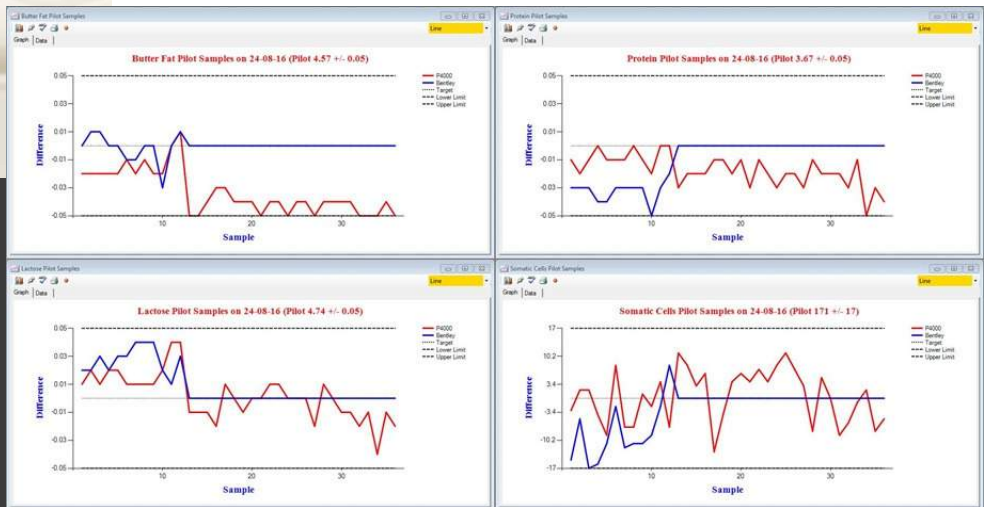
Butter Fat Pilot Samples
Graph | Data
Line
Butter Fat Pilot Samples on 24-08-16 (Pilot 4.57 +/- 0.05)
P4000
Bentley
Target
Lower Limit
Upper Limit
Difference
0.05
0.03
0.01
-0.01
-0.03
-0.05
10
20
30
Sample

Protein Pilot Samples
Graph | Data
Line
Protein Pilot Samples on 24-08-16 (Pilot 3.67 +/- 0.05)
P4000
Bentley
Target
Lower Limit
Upper Limit
Difference
0.05
0.03
0.01
-0.01
-0.03
-0.05
10
20
30
Sample

Lactose Pilot Samples
Graph | Data
Line
Lactose Pilot Samples on 24-08-16 (Pilot 4.74 +/- 0.05)
P4000
Bentley
Target
Lower Limit
Upper Limit
Difference
0.05
0.03
0.01
-0.01
-0.03
-0.05
10
20
30
Sample

Somatic Cells Pilot Samples
Graph | Data
Line
Somatic Cells Pilot Samples on 24-08-16 (Pilot 171 +/- 17)
P4000
Bentley
Target
Lower Limit
Upper Limit
Difference
17
10.2
3.4
-3.4
-10.2
-17
10
20
30
Sample